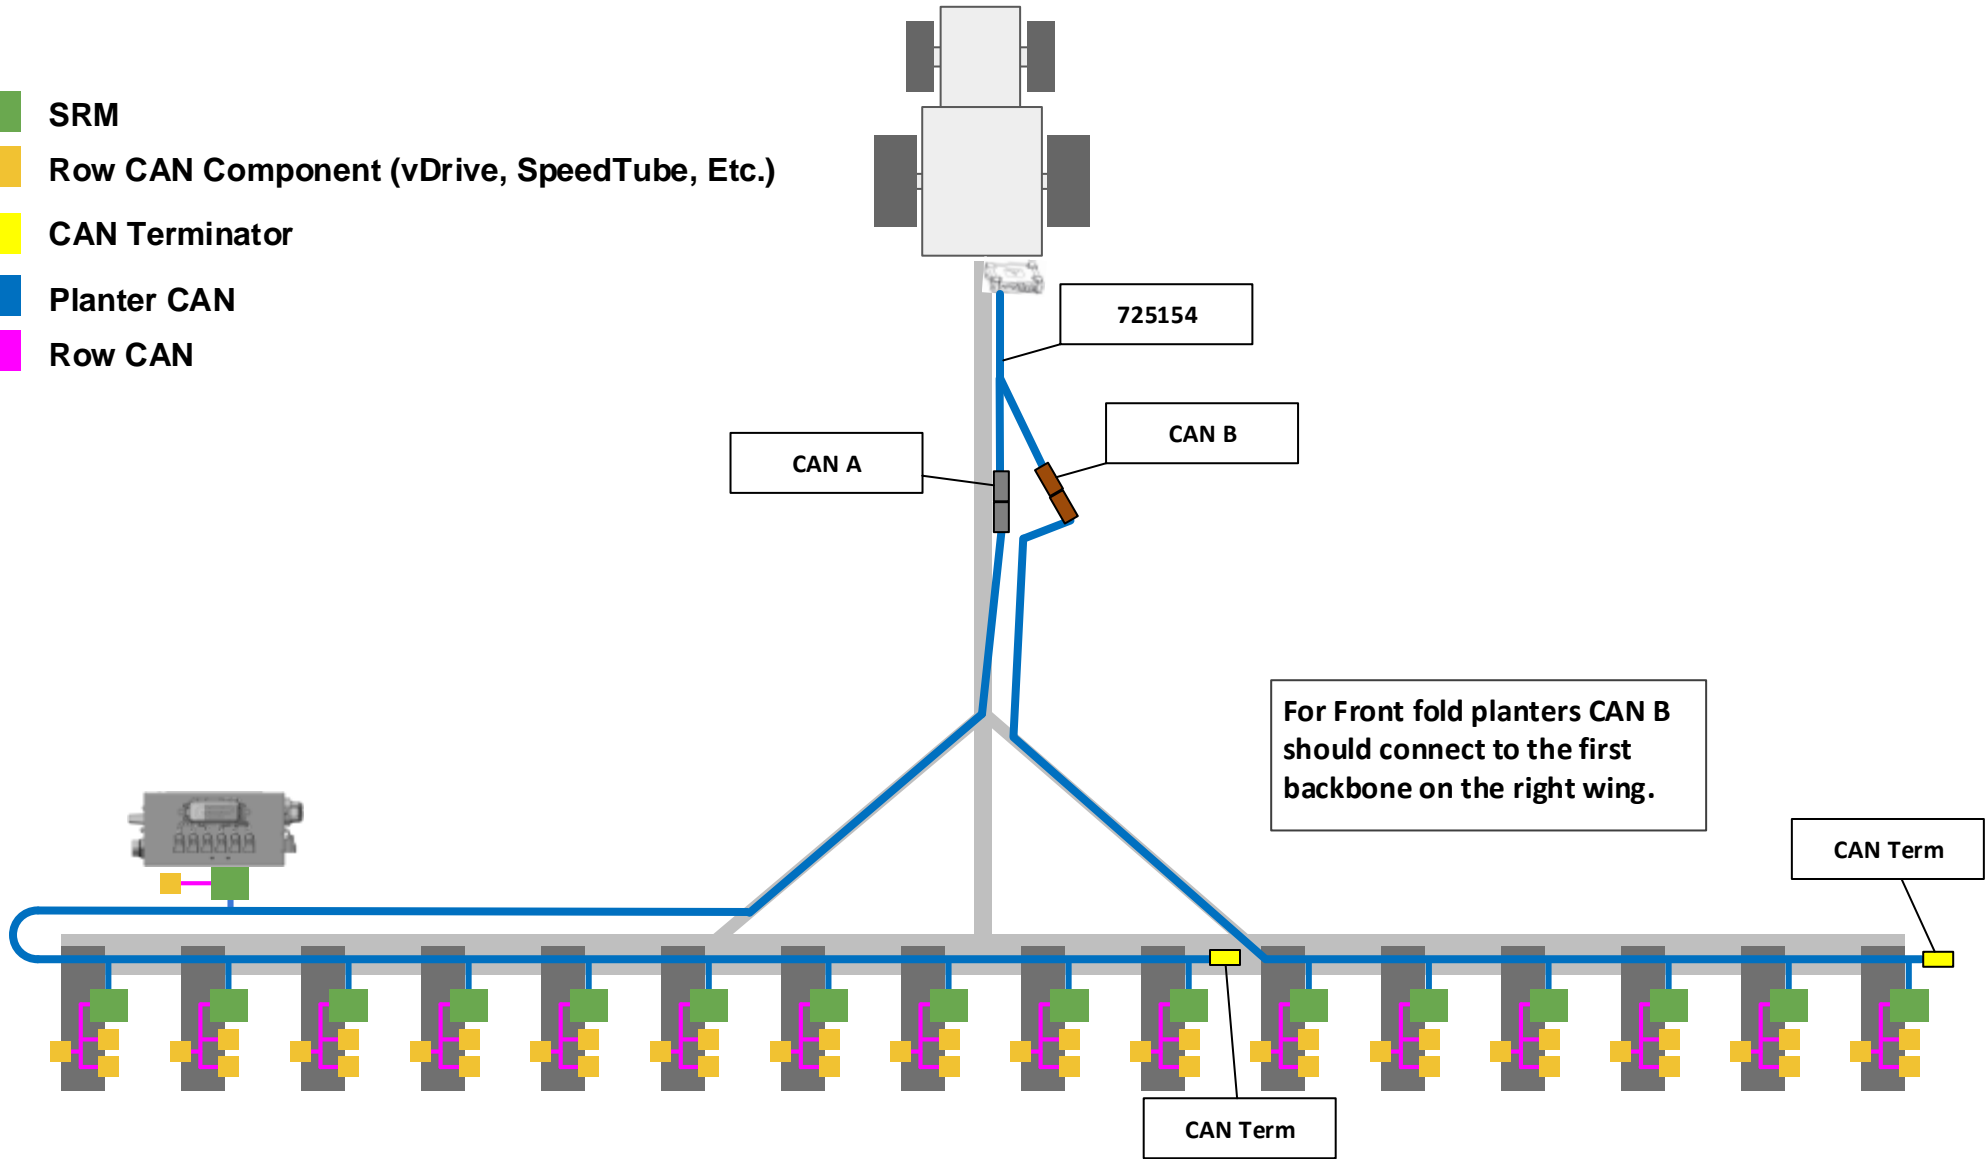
SRM

Row CAN Component (vDrive, SpeedTube, Etc.)

CAN Terminator

Planter CAN

Row CAN

725154

CAN B

CAN A

For Front fold planters CAN B should connect to the first backbone on the right wing.

CAN Term

CAN Term